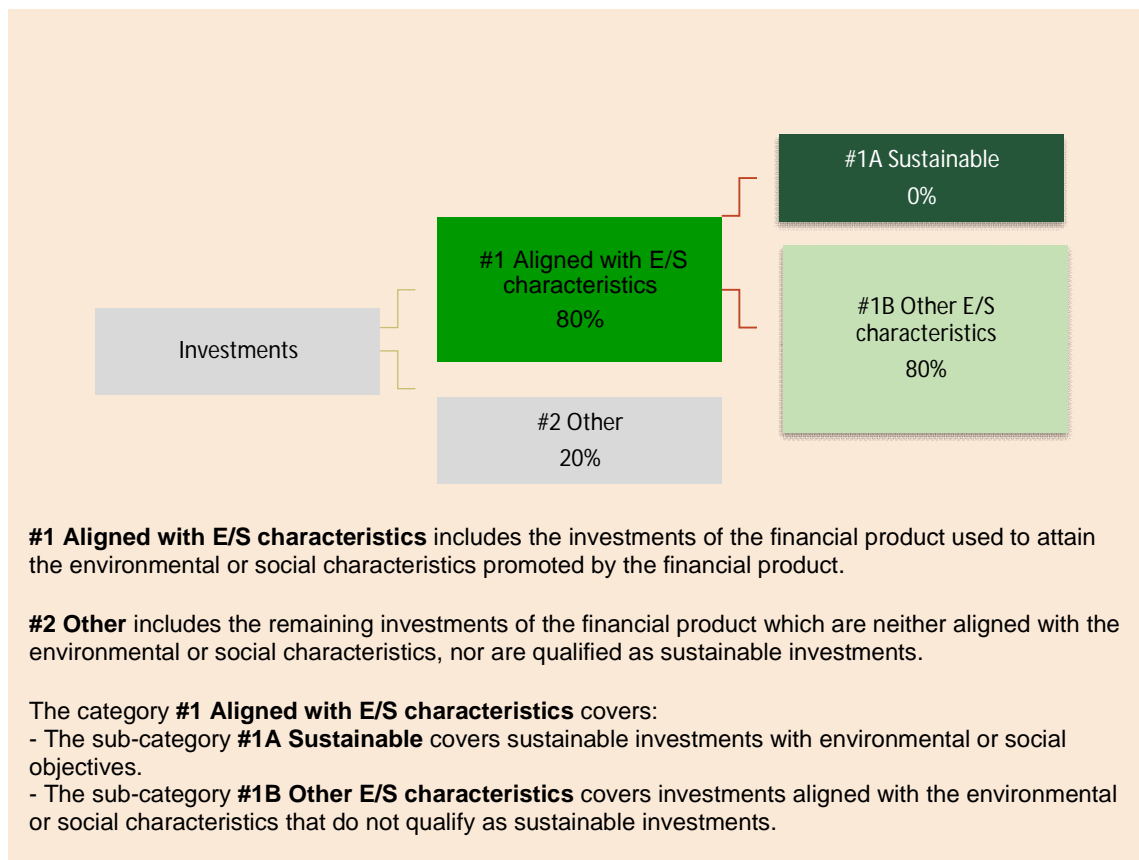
#1A Sustainable
0%

#1 Aligned with E/S characteristics
80%

#1B Other E/S characteristics
80%

Investments

#2 Other
20%

**#1 Aligned with E/S characteristics** includes the investments of the financial product used to attain the environmental or social characteristics promoted by the financial product.

**#2 Other** includes the remaining investments of the financial product which are neither aligned with the environmental or social characteristics, nor are qualified as sustainable investments.

The category **#1 Aligned with E/S characteristics** covers:
- The sub-category **#1A Sustainable** covers sustainable investments with environmental or social objectives.
- The sub-category **#1B Other E/S characteristics** covers investments aligned with the environmental or social characteristics that do not qualify as sustainable investments.